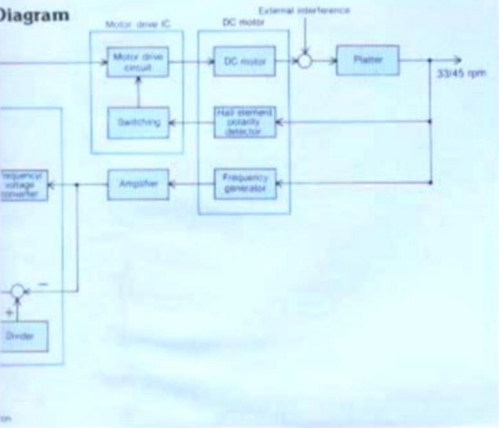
Diagram

Motor drive IC

DC motor

External interference

Motor drive circuit

DC motor

Platter

33/45 rpm

Switching

Hall element polarity detector

Frequency voltage converter

Amplifier

Frequency generator

−

+

Divider

on